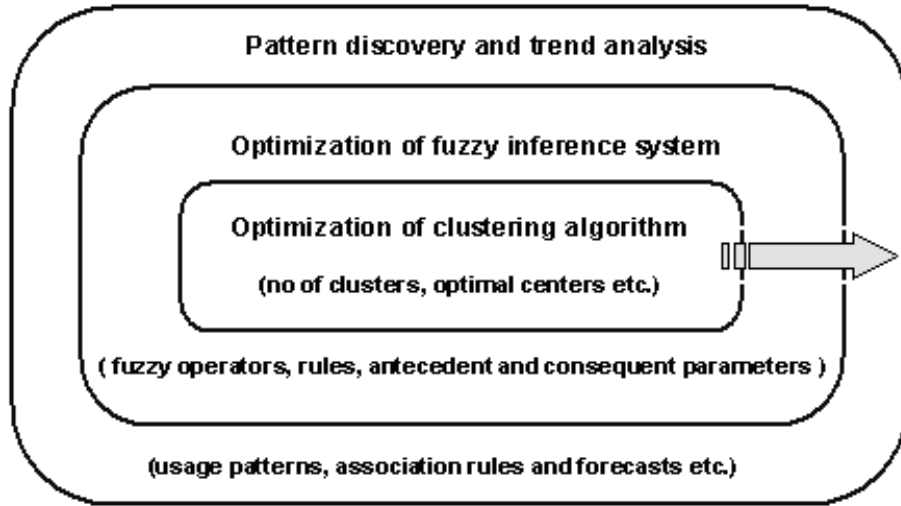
Pattern discovery and trend analysis

Optimization of fuzzy inference system

Optimization of clustering algorithm

(no of clusters, optimal centers etc.)

( fuzzy operators, rules, antecedent and consequent parameters )

(usage patterns, association rules and forecasts etc.)